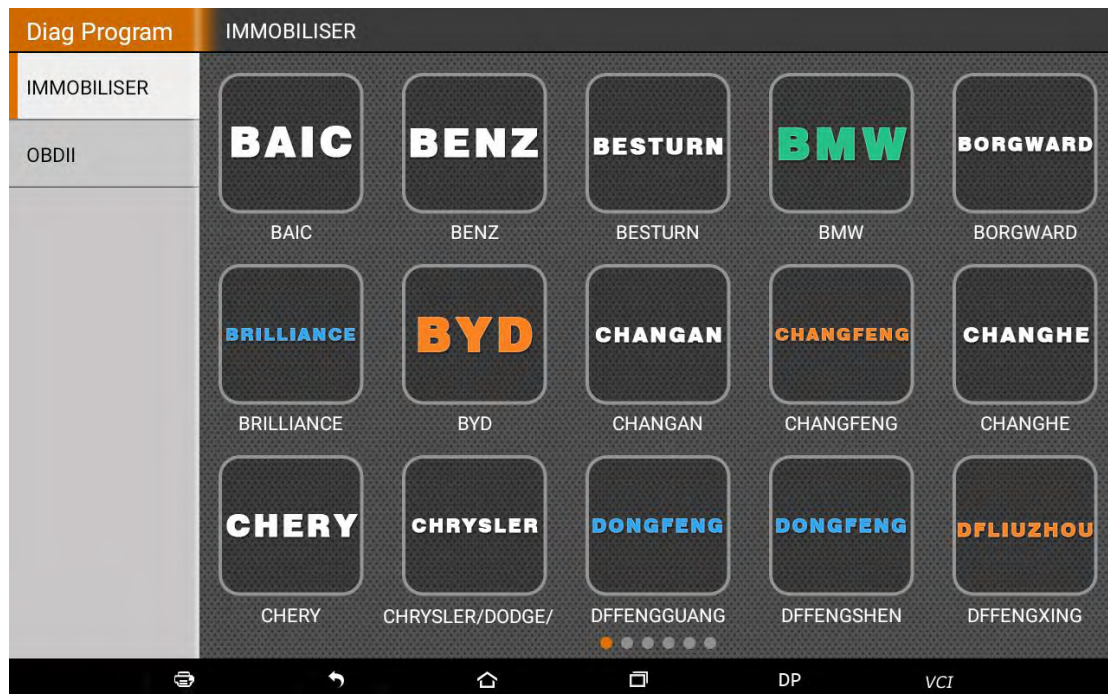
Diag Program

IMMOBILISER

IMMOBILISER

OBDII

BAIC
BAIC

BENZ
BENZ

BESTURN
BESTURN

BMW
BMW

BORGWARD
BORGWARD

BRILLIANCE
BRILLIANCE

BYD
BYD

CHANGAN
CHANGAN

CHANGFENG
CHANGFENG

CHANGHE
CHANGHE

CHERY
CHERY

CHRYSLER
CHRYSLER/DODGE/

DONGFENG
DFFENGGUANG

DONGFENG
DFFENGSHEN

DFLIUZHOU
DFFENGXING

DP

VCI